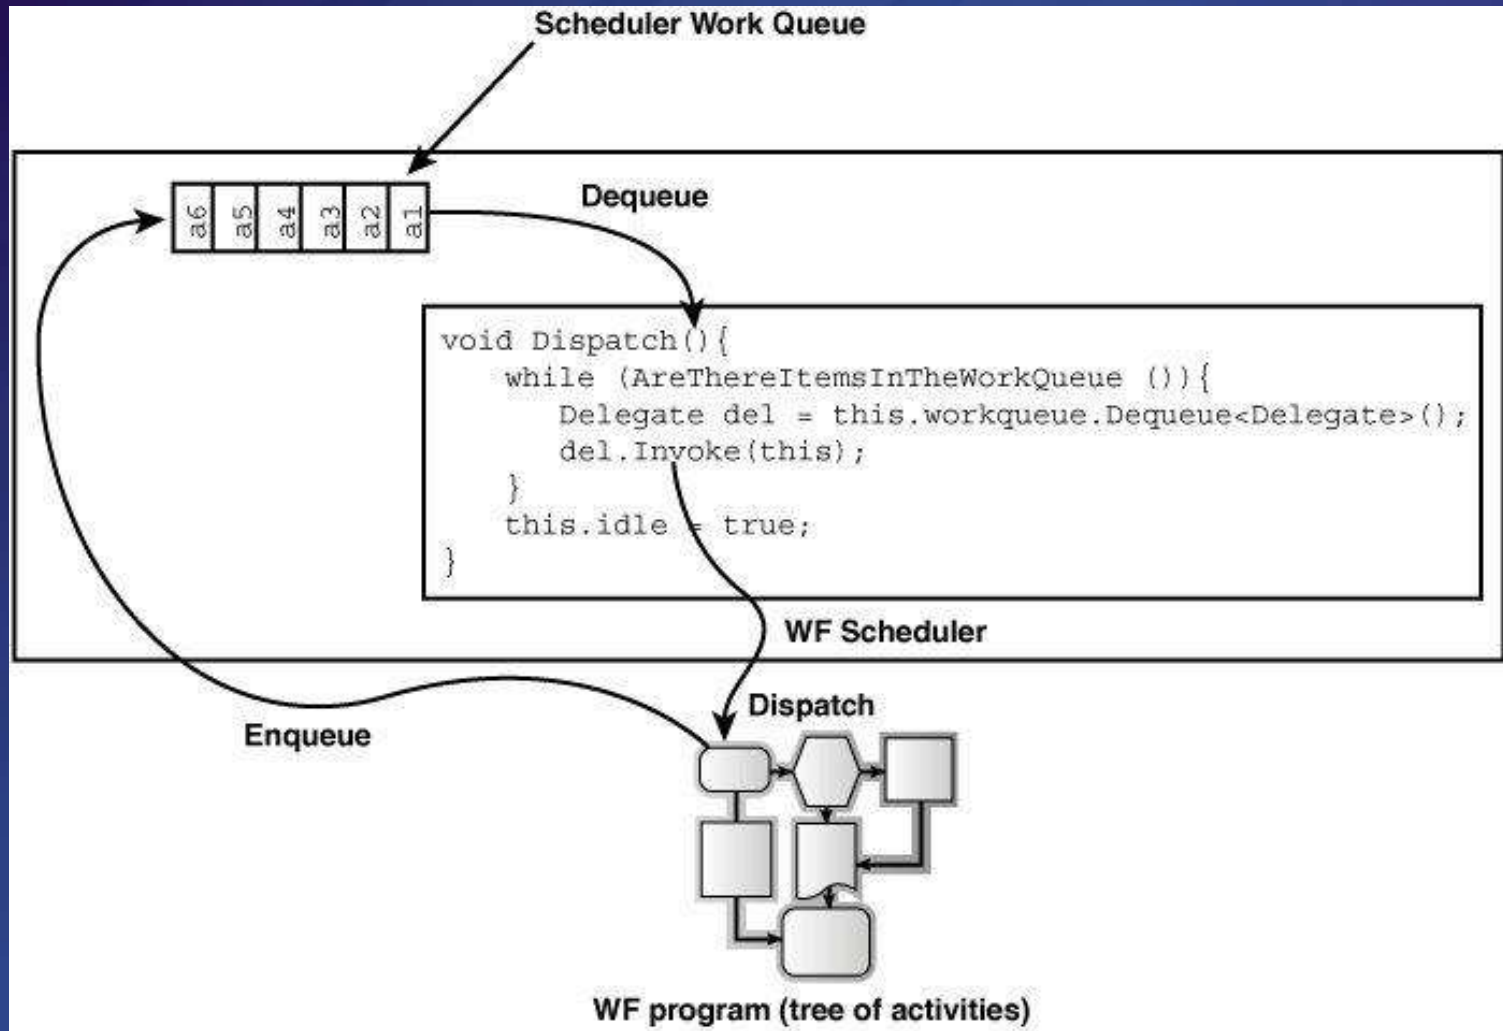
Scheduler Work Queue

a6 a5 a4 a3 a2 a1

Dequeue

void Dispatch(){
while (AreThereItemsInTheWorkQueue ()){
Delegate del = this.workqueue.Dequeue<Delegate>();
del.Invoke(this);
}
this.idle = true;
}

WF Scheduler

Dispatch

Enqueue

WF program (tree of activities)